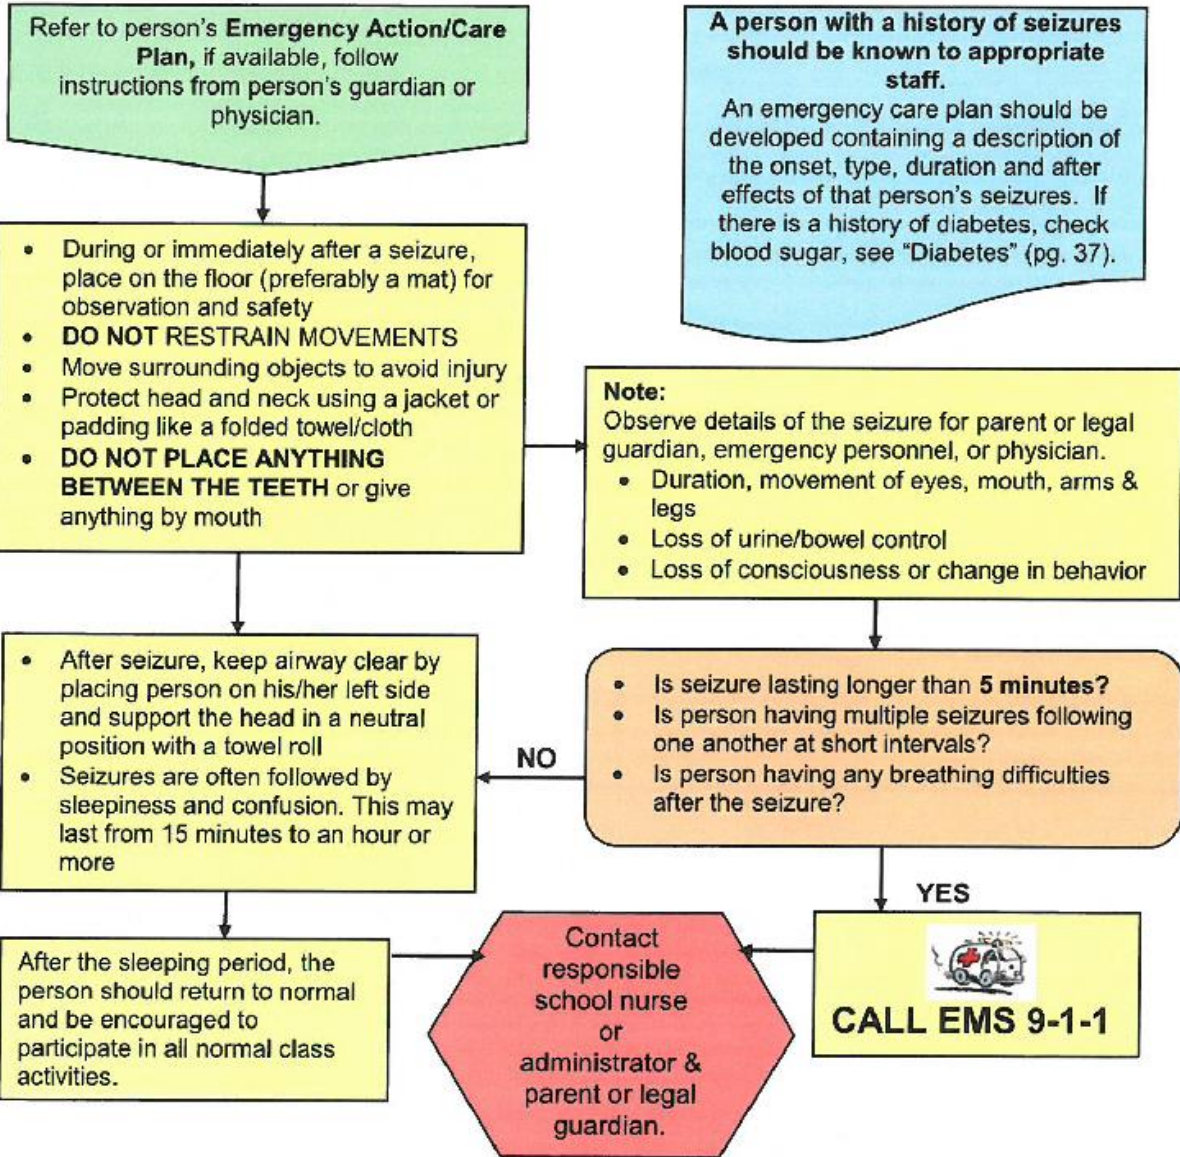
Refer to person's **Emergency Action/Care Plan,** if available, follow instructions from person's guardian or physician.

**A person with a history of seizures should be known to appropriate staff.**
An emergency care plan should be developed containing a description of the onset, type, duration and after effects of that person's seizures. If there is a history of diabetes, check blood sugar, see "Diabetes" (pg. 37).

- During or immediately after a seizure, place on the floor (preferably a mat) for observation and safety
- **DO NOT** RESTRAIN MOVEMENTS
- Move surrounding objects to avoid injury
- Protect head and neck using a jacket or padding like a folded towel/cloth
- **DO NOT PLACE ANYTHING BETWEEN THE TEETH** or give anything by mouth

**Note:**
Observe details of the seizure for parent or legal guardian, emergency personnel, or physician.
- Duration, movement of eyes, mouth, arms & legs
- Loss of urine/bowel control
- Loss of consciousness or change in behavior

- After seizure, keep airway clear by placing person on his/her left side and support the head in a neutral position with a towel roll
- Seizures are often followed by sleepiness and confusion. This may last from 15 minutes to an hour or more

NO

- Is seizure lasting longer than **5 minutes?**
- Is person having multiple seizures following one another at short intervals?
- Is person having any breathing difficulties after the seizure?

YES

After the sleeping period, the person should return to normal and be encouraged to participate in all normal class activities.

Contact responsible school nurse or administrator & parent or legal guardian.

CALL EMS 9-1-1